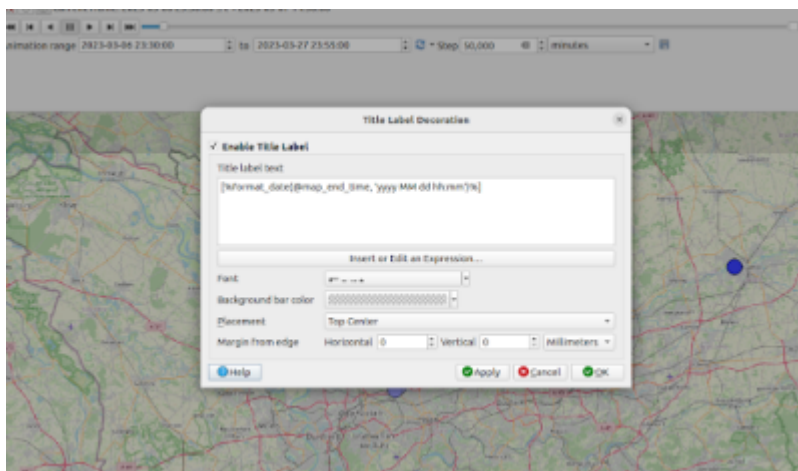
imation range 2023-03-06 23:30:00 to 2023-03-27 23:55:00 Step 50,000 minutes

Title Label Decoration

✓ Enable Title Label

Title label text

[%format_date(@map_end_time, 'yyyy MM dd hh:mm')%]

Insert or Edit an Expression...

Font

Background bar color

Placement Top Center

Margin from edge Horizontal 0 Vertical 0 Millimeters

Help

Apply Cancel OK